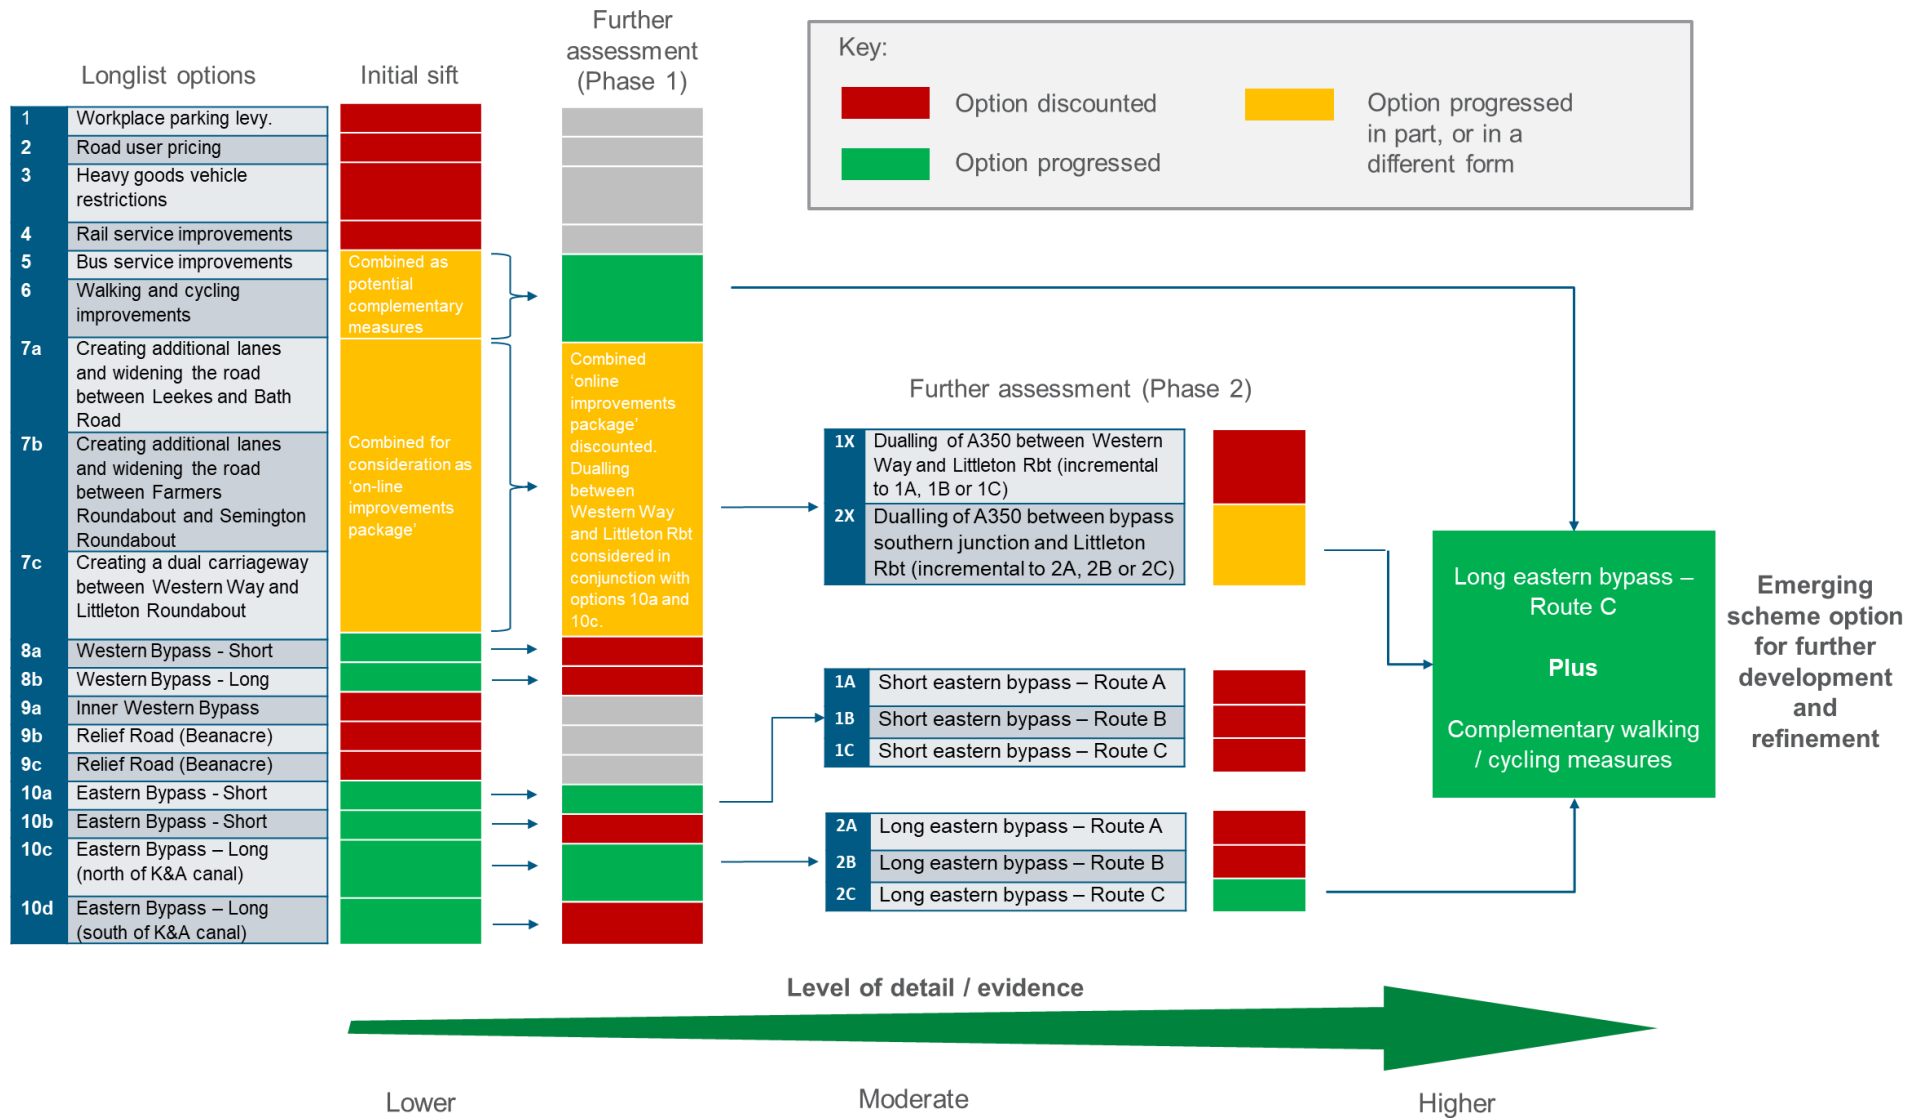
Longlist options

Initial sift

Further assessment (Phase 1)

Key:

Option discounted

Option progressed

Option progressed in part, or in a different form

| | Longlist options |
|---|---|
| 1 | Workplace parking levy. |
| 2 | Road user pricing |
| 3 | Heavy goods vehicle restrictions |
| 4 | Rail service improvements |
| 5 | Bus service improvements |
| 6 | Walking and cycling improvements |
| 7a | Creating additional lanes and widening the road between Leekes and Bath Road |
| 7b | Creating additional lanes and widening the road between Farmers Roundabout and Semington Roundabout |
| 7c | Creating a dual carriageway between Western Way and Littleton Roundabout |
| 8a | Western Bypass - Short |
| 8b | Western Bypass - Long |
| 9a | Inner Western Bypass |
| 9b | Relief Road (Beanacre) |
| 9c | Relief Road (Beanacre) |
| 10a | Eastern Bypass - Short |
| 10b | Eastern Bypass - Short |
| 10c | Eastern Bypass – Long (north of K&A canal) |
| 10d | Eastern Bypass – Long (south of K&A canal) |

Combined as potential complementary measures

Combined for consideration as 'on-line improvements package'

Combined 'online improvements package' discounted. Dualling between Western Way and Littleton Rbt considered in conjunction with options 10a and 10c.

Further assessment (Phase 2)

| | |
|---|---|
| 1X | Dualling of A350 between Western Way and Littleton Rbt (incremental to 1A, 1B or 1C) |
| 2X | Dualling of A350 between bypass southern junction and Littleton Rbt (incremental to 2A, 2B or 2C) |

| | |
|---|---|
| 1A | Short eastern bypass – Route A |
| 1B | Short eastern bypass – Route B |
| 1C | Short eastern bypass – Route C |

| | |
|---|---|
| 2A | Long eastern bypass – Route A |
| 2B | Long eastern bypass – Route B |
| 2C | Long eastern bypass – Route C |

Long eastern bypass – Route C

Plus

Complementary walking / cycling measures

Emerging scheme option for further development and refinement

Level of detail / evidence

Lower

Moderate

Higher